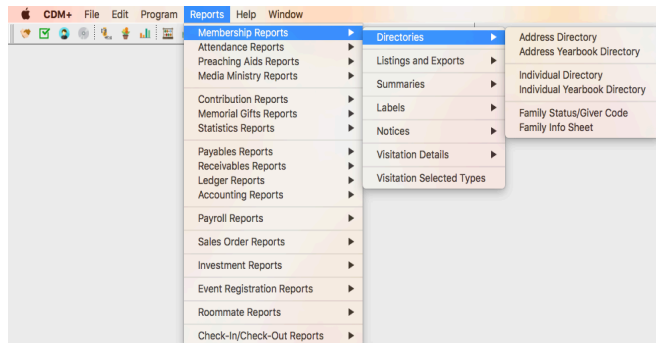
CDM+ File Edit Program Reports Help Window

Membership Reports
Attendance Reports
Preaching Aids Reports
Media Ministry Reports

Contribution Reports
Memorial Gifts Reports
Statistics Reports

Payables Reports
Receivables Reports
Ledger Reports
Accounting Reports

Payroll Reports

Sales Order Reports

Investment Reports

Event Registration Reports

Roommate Reports

Check-In/Check-Out Reports

Directories
Listings and Exports
Summaries
Labels
Notices
Visitation Details
Visitation Selected Types

Address Directory
Address Yearbook Directory
Individual Directory
Individual Yearbook Directory
Family Status/Giver Code
Family Info Sheet